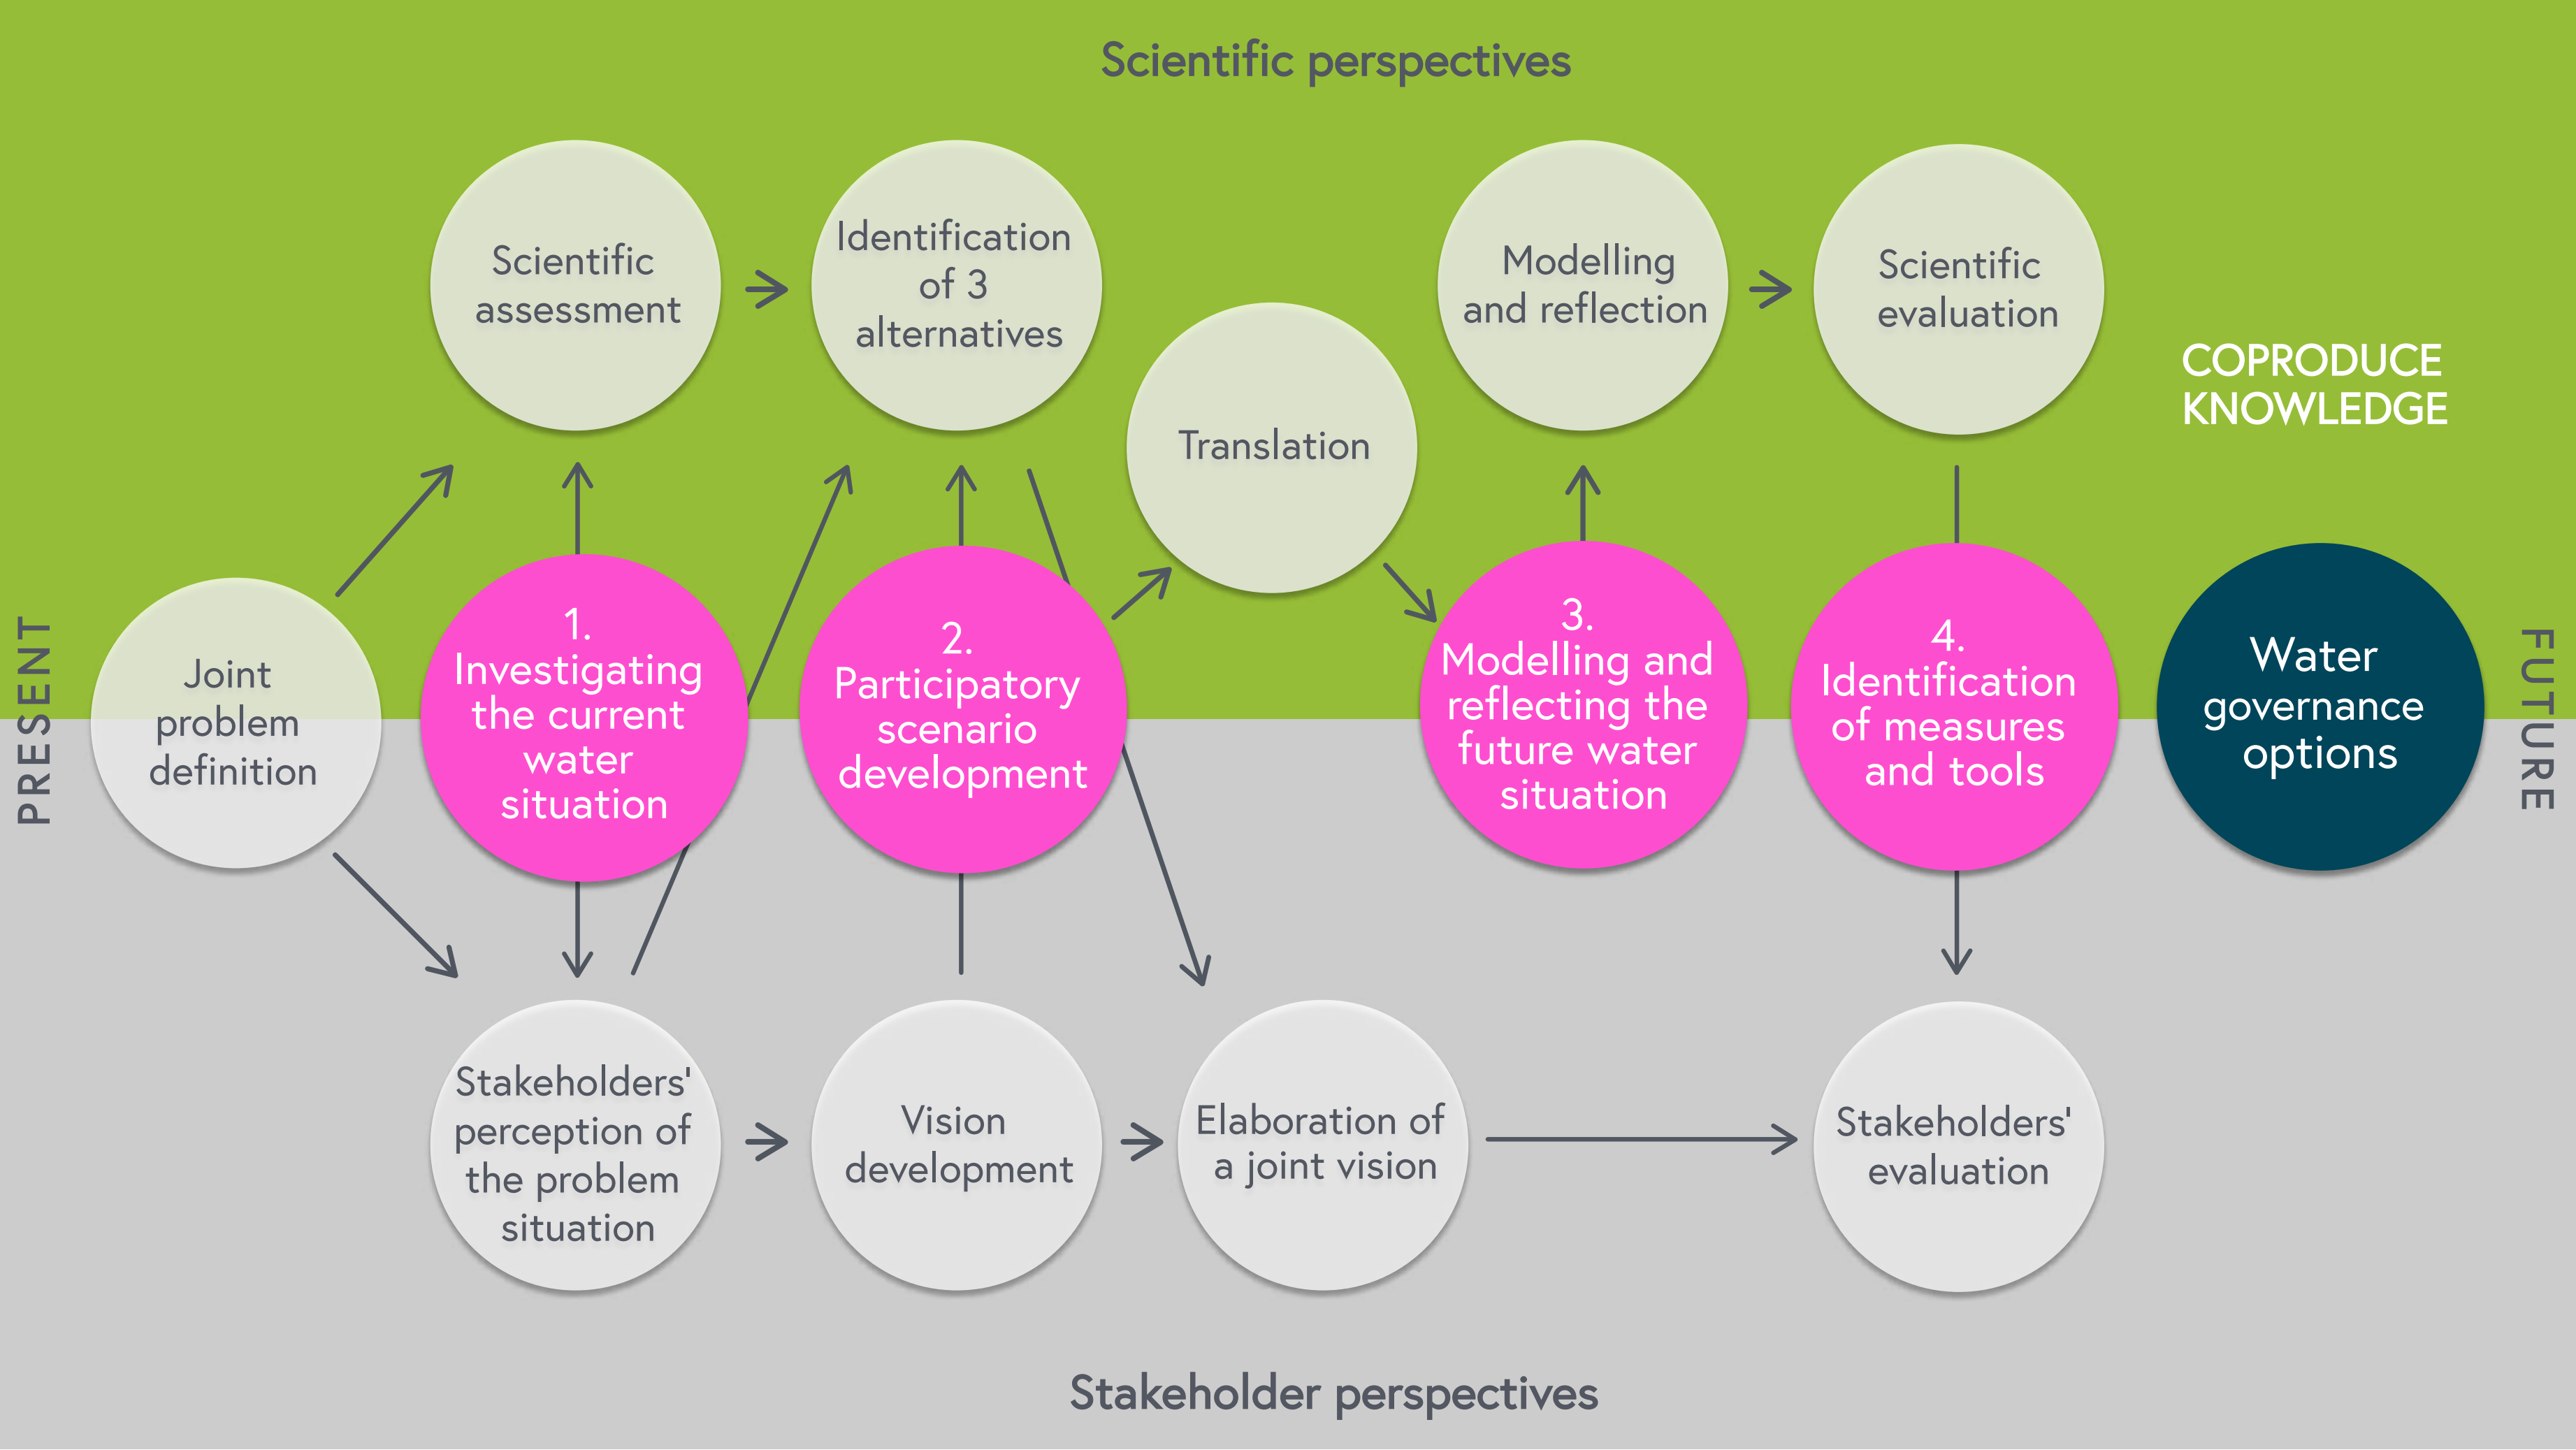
Scientific perspectives

Scientific assessment

Identification of 3 alternatives

Translation

Modelling and reflection

Scientific evaluation

COPRODUCE KNOWLEDGE

PRESENT

Joint problem definition

1. Investigating the current water situation

2. Participatory scenario development

3. Modelling and reflecting the future water situation

4. Identification of measures and tools

Water governance options

FUTURE

Stakeholders' perception of the problem situation

Vision development

Elaboration of a joint vision

Stakeholders' evaluation

Stakeholder perspectives